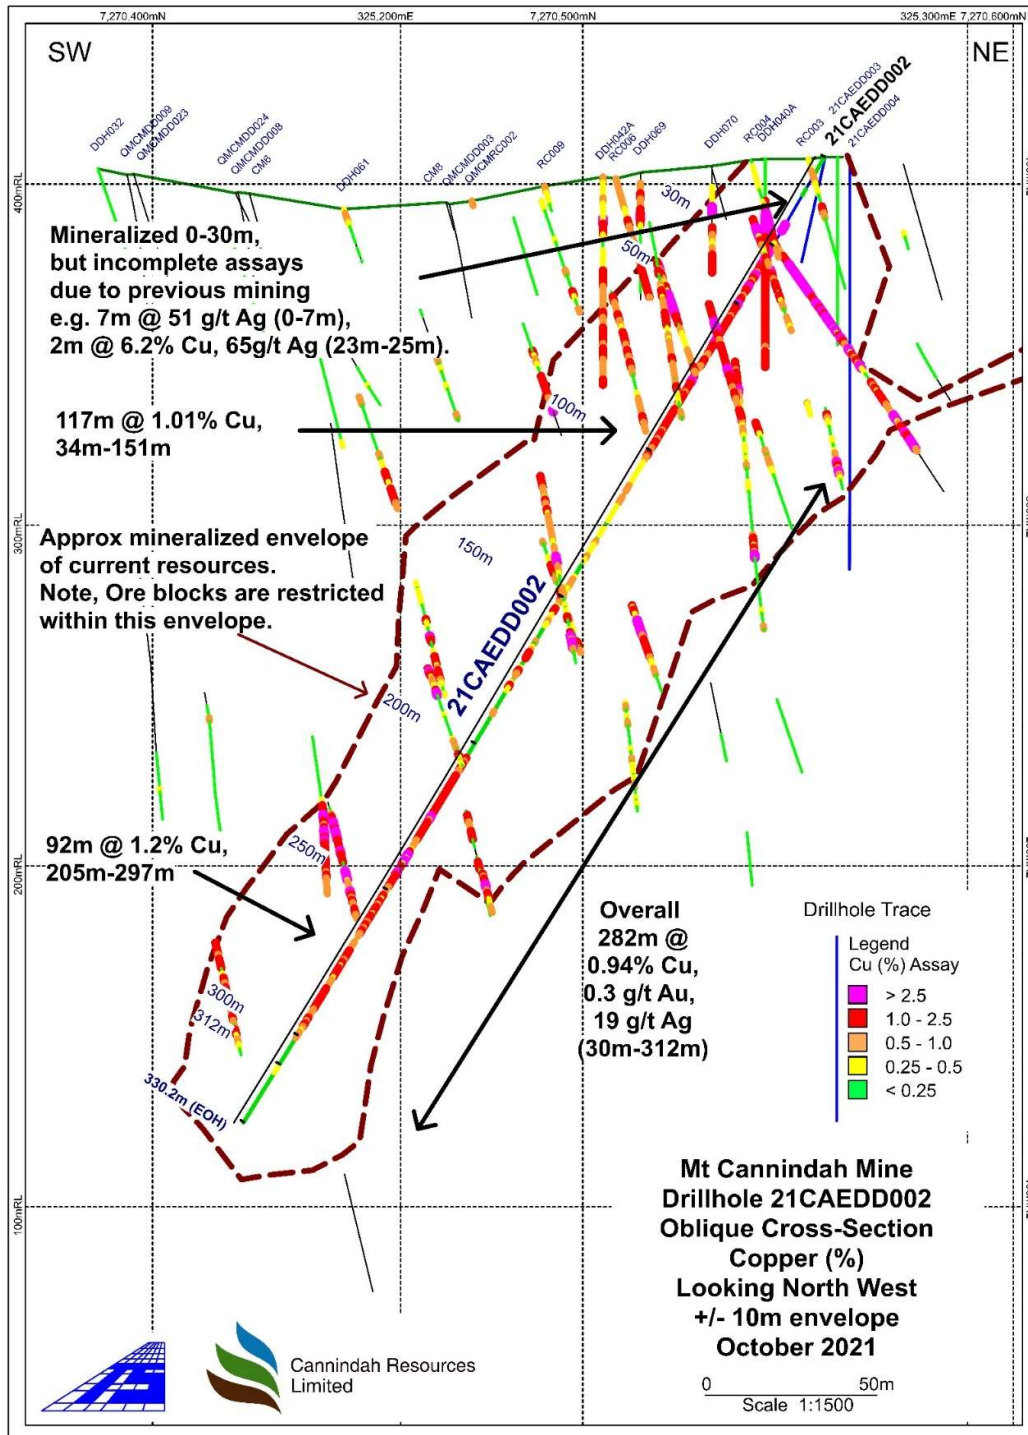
7,270,400mN 325,200mE 7,270,500mN 325,300mE 7,270,600mN

SW

NE

400mRL

300mRL

200mRL

100mRL

DDH032 QMCMDD009 QMCMDD023 QMCMDD024 QMCMDD008 CM6 DDH061 CM8 QMCMDD003 QMCMRC002 RC009 DDH042A RC006 DDH069 DDH070 RC004 DDH040A RC003 21CAEDD003 21CAEDD004

21CAEDD002

30m

50m

100m

150m

200m

250m

300m

312m

330.2m (EOH)

Mineralized 0-30m, but incomplete assays due to previous mining e.g. 7m @ 51 g/t Ag (0-7m), 2m @ 6.2% Cu, 65g/t Ag (23m-25m).

117m @ 1.01% Cu, 34m-151m

Approx mineralized envelope of current resources. Note, Ore blocks are restricted within this envelope.

21CAEDD002

92m @ 1.2% Cu, 205m-297m

Overall 282m @ 0.94% Cu, 0.3 g/t Au, 19 g/t Ag (30m-312m)

Drillhole Trace

Legend
Cu (%) Assay
> 2.5
1.0 - 2.5
0.5 - 1.0
0.25 - 0.5
< 0.25

Mt Cannindah Mine
Drillhole 21CAEDD002
Oblique Cross-Section
Copper (%)
Looking North West
+/- 10m envelope
October 2021

Cannindah Resources Limited

0 50m
Scale 1:1500